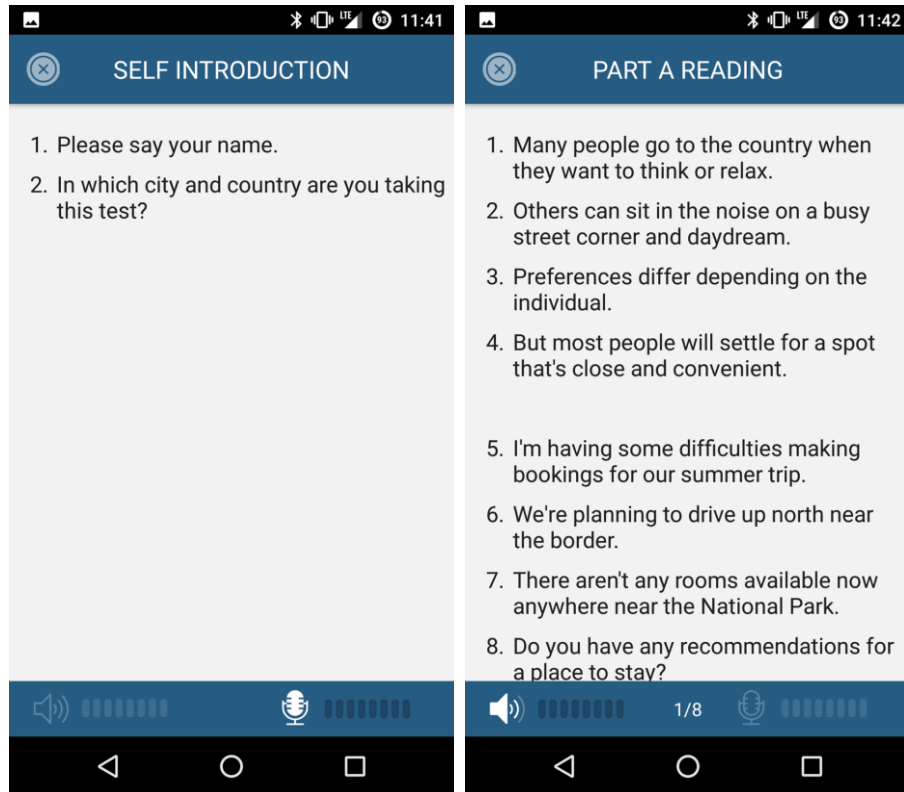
LTE 93 11:41

SELF INTRODUCTION

1. Please say your name.

2. In which city and country are you taking this test?

LTE 93 11:42

PART A READING

1. Many people go to the country when they want to think or relax.

2. Others can sit in the noise on a busy street corner and daydream.

3. Preferences differ depending on the individual.

4. But most people will settle for a spot that's close and convenient.

5. I'm having some difficulties making bookings for our summer trip.

6. We're planning to drive up north near the border.

7. There aren't any rooms available now anywhere near the National Park.

8. Do you have any recommendations for a place to stay?

1/8